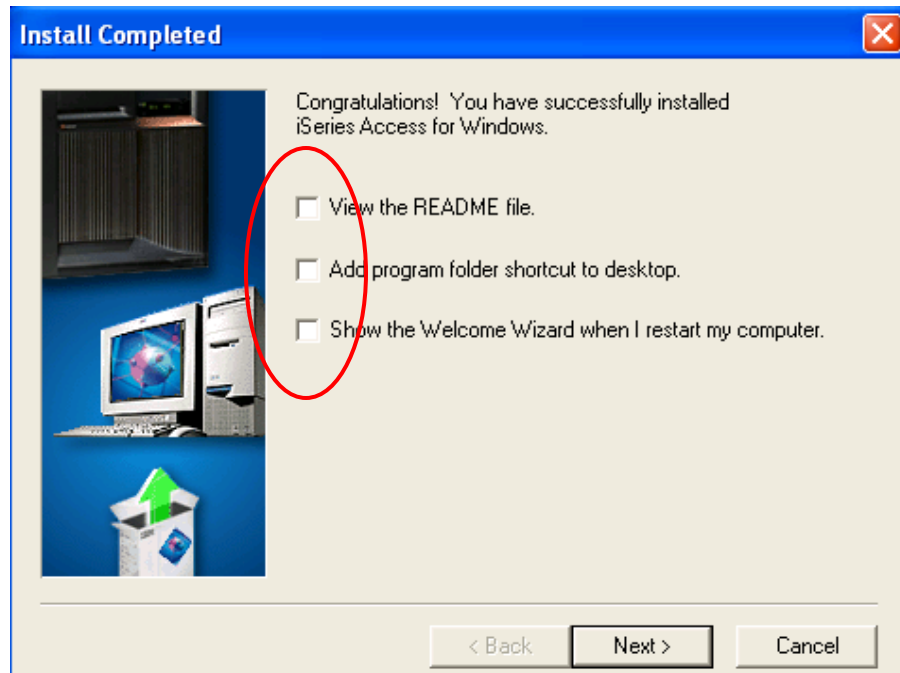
Install Completed

Congratulations! You have successfully installed iSeries Access for Windows.

View the README file.

Add program folder shortcut to desktop.

Show the Welcome Wizard when I restart my computer.

< Back
Next >
Cancel